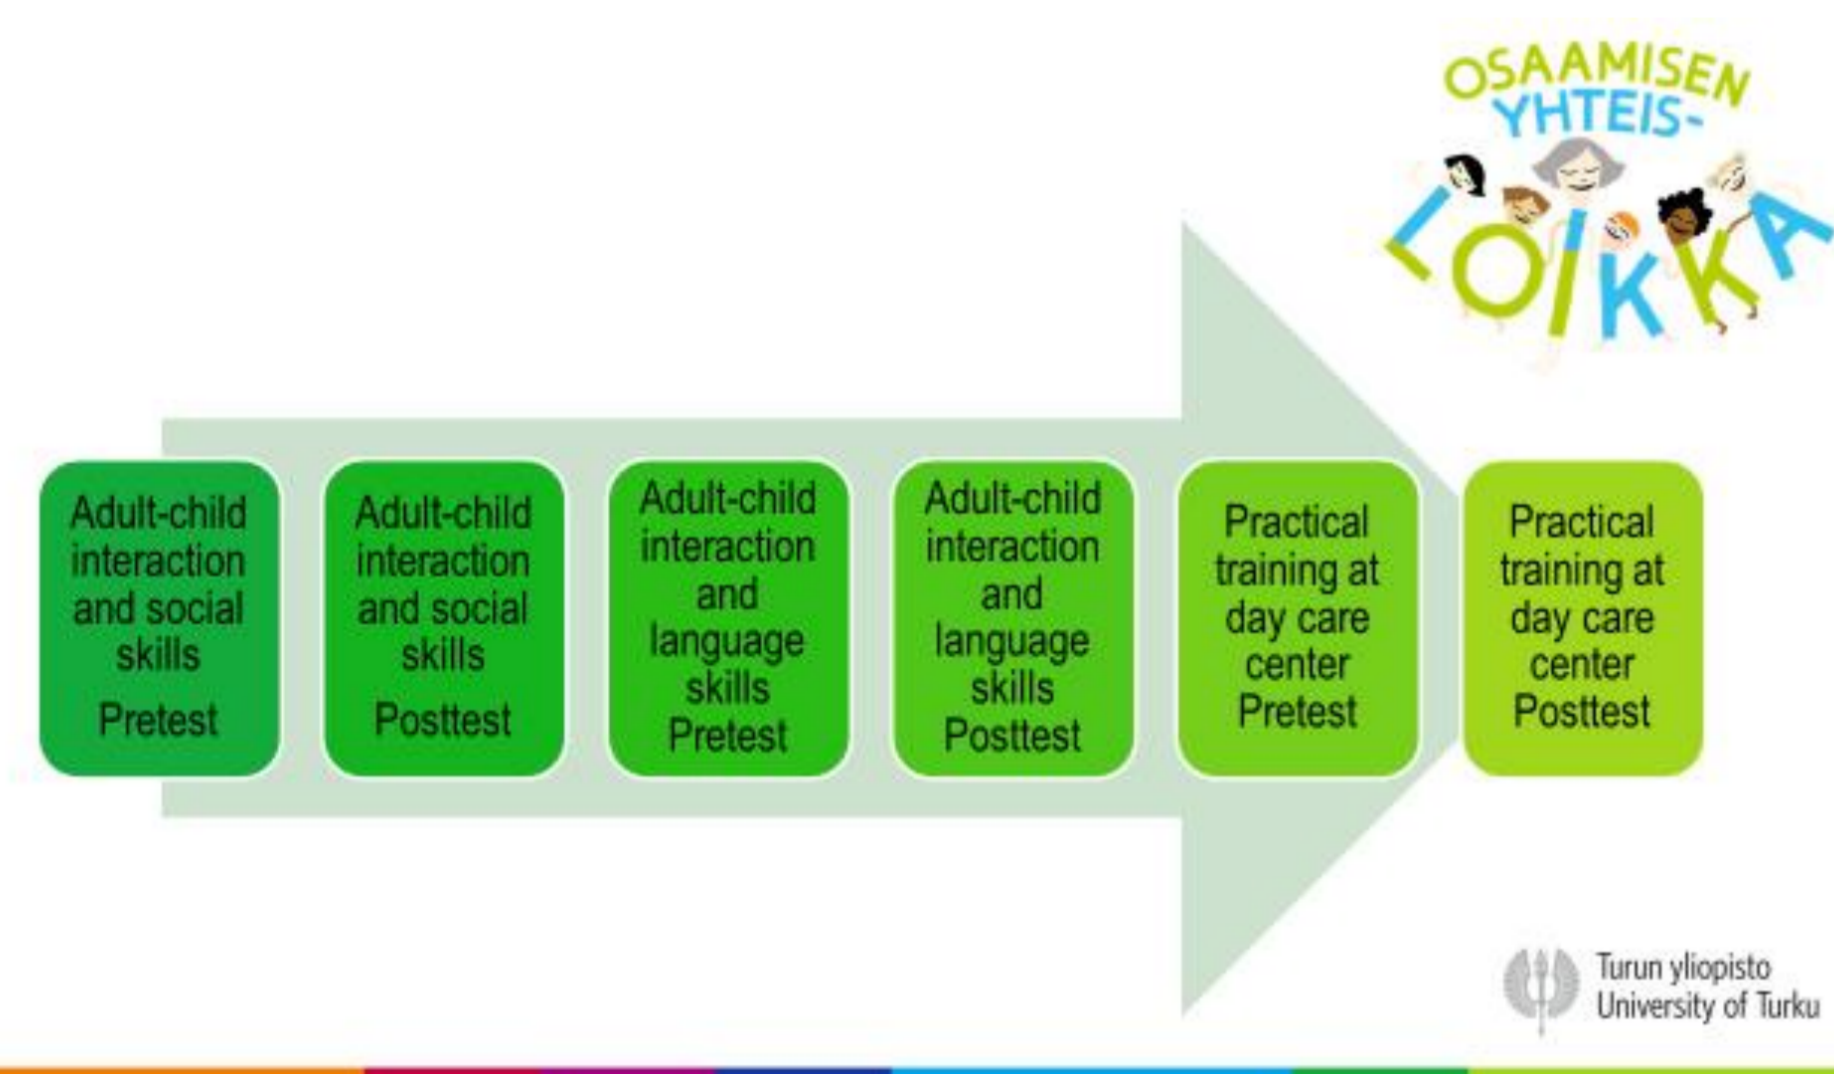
OSAAMISEN YHTEIS-LOIKKA

Adult-child interaction and social skills Pretest

Adult-child interaction and social skills Posttest

Adult-child interaction and language skills Pretest

Adult-child interaction and language skills Posttest

Practical training at day care center Pretest

Practical training at day care center Posttest

Turun yliopisto
University of Turku